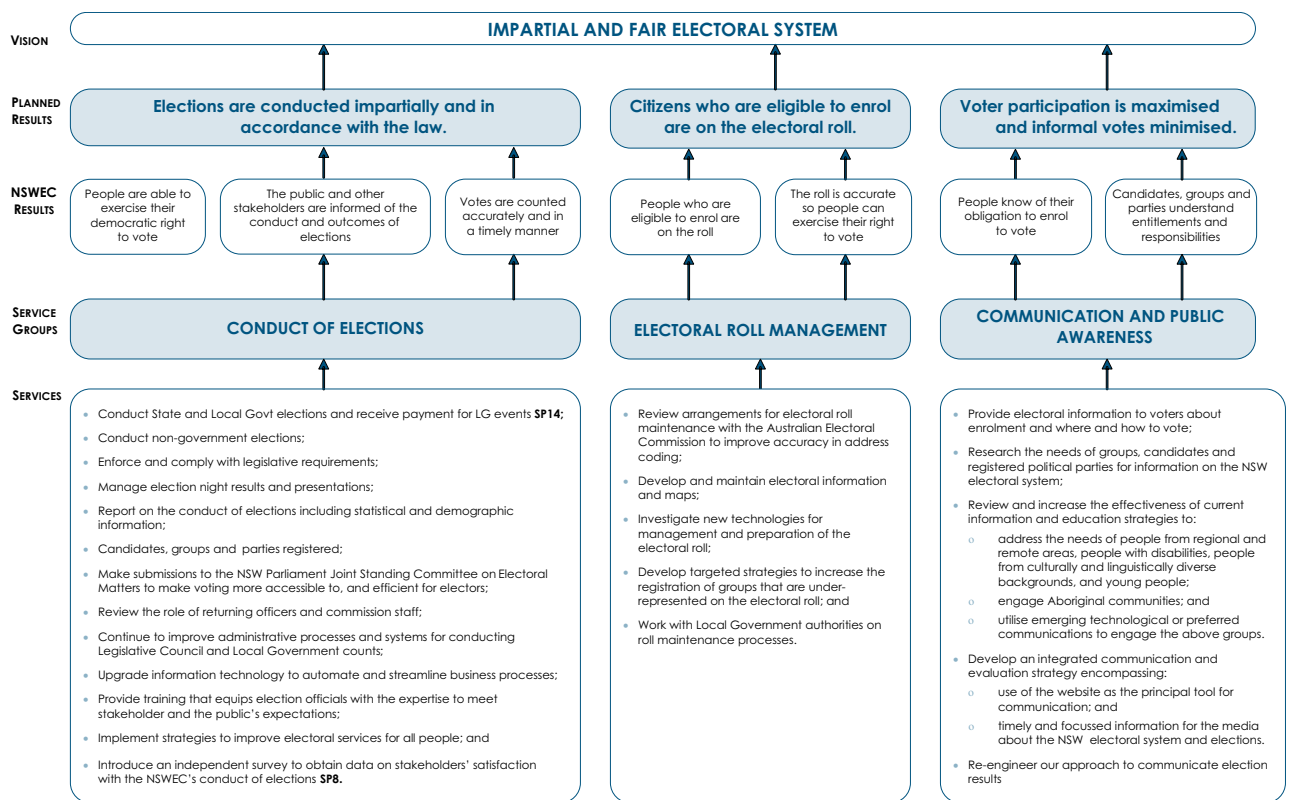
VISION

IMPARTIAL AND FAIR ELECTORAL SYSTEM

PLANNED RESULTS

Elections are conducted impartially and in accordance with the law.

Citizens who are eligible to enrol are on the electoral roll.

Voter participation is maximised and informal votes minimised.

NSWEC RESULTS

People are able to exercise their democratic right to vote

The public and other stakeholders are informed of the conduct and outcomes of elections

Votes are counted accurately and in a timely manner

People who are eligible to enrol are on the roll

The roll is accurate so people can exercise their right to vote

People know of their obligation to enrol to vote

Candidates, groups and parties understand entitlements and responsibilities

SERVICE GROUPS

CONDUCT OF ELECTIONS

ELECTORAL ROLL MANAGEMENT

COMMUNICATION AND PUBLIC AWARENESS

SERVICES

- Conduct State and Local Govt elections and receive payment for LG events **SP14;**
- Conduct non-government elections;
- Enforce and comply with legislative requirements;
- Manage election night results and presentations;
- Report on the conduct of elections including statistical and demographic information;
- Candidates, groups and parties registered;
- Make submissions to the NSW Parliament Joint Standing Committee on Electoral Matters to make voting more accessible to, and efficient for electors;
- Review the role of returning officers and commission staff;
- Continue to improve administrative processes and systems for conducting Legislative Council and Local Government counts;
- Upgrade information technology to automate and streamline business processes;
- Provide training that equips election officials with the expertise to meet stakeholder and the public's expectations;
- Implement strategies to improve electoral services for all people; and
- Introduce an independent survey to obtain data on stakeholders' satisfaction with the NSWEC's conduct of elections **SP8.**

- Review arrangements for electoral roll maintenance with the Australian Electoral Commission to improve accuracy in address coding;
- Develop and maintain electoral information and maps;
- Investigate new technologies for management and preparation of the electoral roll;
- Develop targeted strategies to increase the registration of groups that are under-represented on the electoral roll; and
- Work with Local Government authorities on roll maintenance processes.

- Provide electoral information to voters about enrolment and where and how to vote;
- Research the needs of groups, candidates and registered political parties for information on the NSW electoral system;
- Review and increase the effectiveness of current information and education strategies to:
  - address the needs of people from regional and remote areas, people with disabilities, people from culturally and linguistically diverse backgrounds, and young people;
  - engage Aboriginal communities; and
  - utilise emerging technological or preferred communications to engage the above groups.
- Develop an integrated communication and evaluation strategy encompassing:
  - use of the website as the principal tool for communication; and
  - timely and focussed information for the media about the NSW electoral system and elections.
- Re-engineer our approach to communicate election results